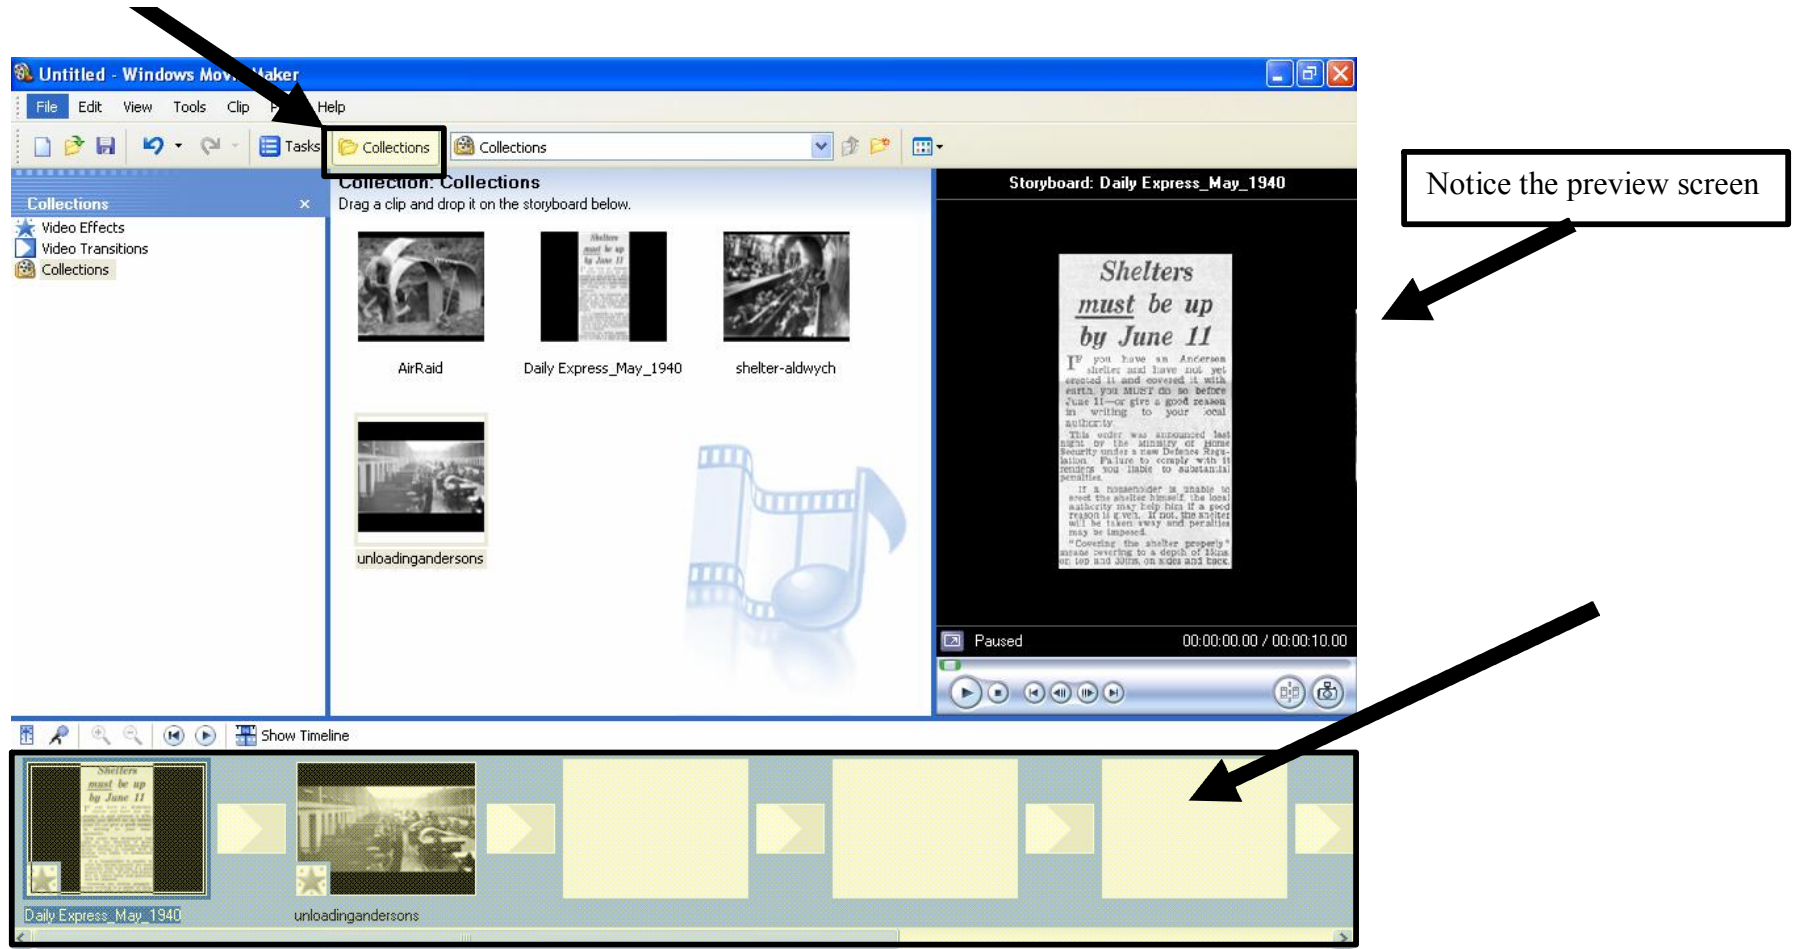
Untitled - Windows Mov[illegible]aker

File Edit View Tools Clip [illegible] Help

Tasks Collections Collections

Collections ×
Video Effects
Video Transitions
Collections

Collection: Collections
Drag a clip and drop it on the storyboard below.

AirRaid
Daily Express_May_1940
shelter-aldwych
unloadingandersons

Storyboard: Daily Express_May_1940

Shelters must be up by June 11

IF you have an Anderson shelter and have not yet erected it and covered it with earth, you MUST do so before June 11—or give a good reason in writing to your local authority.

This order was announced last night by the Ministry of Home Security under a new Defence Regulation. Failure to comply with it renders you liable to substantial penalties.

If a householder is unable to erect the shelter himself, the local authority may help him if a good reason is given. If not, the shelter will be taken away and penalties may be imposed.

"Covering the shelter properly" means covering to a depth of 15ins. on top and 30ins. on sides and back.

Paused 00:00:00.00 / 00:00:10.00

Notice the preview screen

Show Timeline

Daily Express_May_1940
unloadingandersons